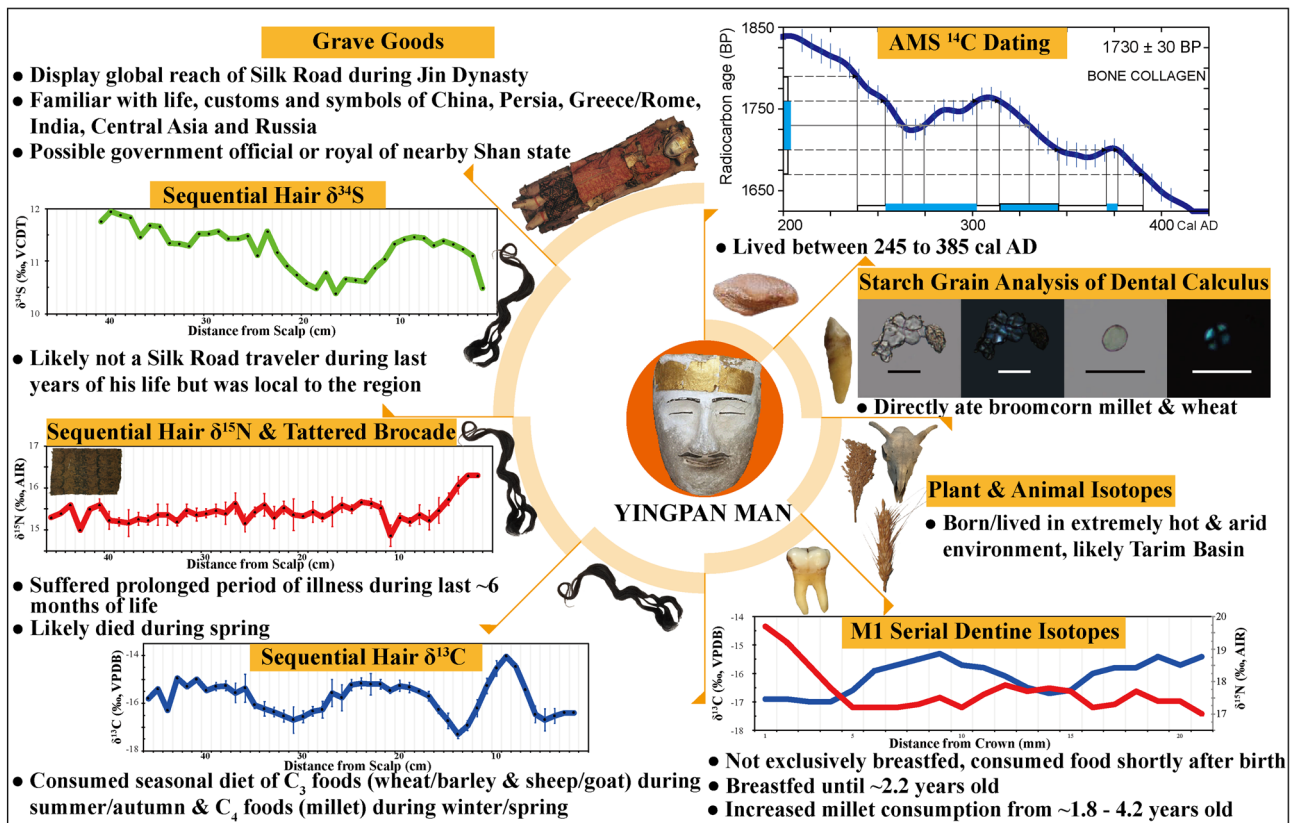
Grave Goods

● Display global reach of Silk Road during Jin Dynasty
● Familiar with life, customs and symbols of China, Persia, Greece/Rome, India, Central Asia and Russia
● Possible government official or royal of nearby Shan state

Sequential Hair $\delta^{34}S$

$\delta^{34}S$ (‰, VCDT)
12
11
10
40
30
20
10
Distance from Scalp (cm)

● Likely not a Silk Road traveler during last years of his life but was local to the region

Sequential Hair $\delta^{15}N$ & Tattered Brocade

$\delta^{15}N$ (‰, AIR)
17
16
15
40
30
20
10
Distance from Scalp (cm)

● Suffered prolonged period of illness during last ~6 months of life
● Likely died during spring

Sequential Hair $\delta^{13}C$

$\delta^{13}C$ (‰, VPDB)
-14
-16
-18
40
30
20
10
Distance from Scalp (cm)

● Consumed seasonal diet of $C_3$ foods (wheat/barley & sheep/goat) during summer/autumn & $C_4$ foods (millet) during winter/spring

AMS $^{14}C$ Dating

1730 ± 30 BP
BONE COLLAGEN
Radiocarbon age (BP)
1850
1750
1650
200
300
400 Cal AD

● Lived between 245 to 385 cal AD

Starch Grain Analysis of Dental Calculus

● Directly ate broomcorn millet & wheat

YINGPAN MAN

Plant & Animal Isotopes

● Born/lived in extremely hot & arid environment, likely Tarim Basin

M1 Serial Dentine Isotopes

$\delta^{13}C$ (‰, VPDB)
-14
-15
-16
-17
-18
$\delta^{15}N$ (‰, AIR)
20
19
18
17
1
5
10
15
20
Distance from Crown (mm)

● Not exclusively breastfed, consumed food shortly after birth
● Breastfed until ~2.2 years old
● Increased millet consumption from ~1.8 - 4.2 years old